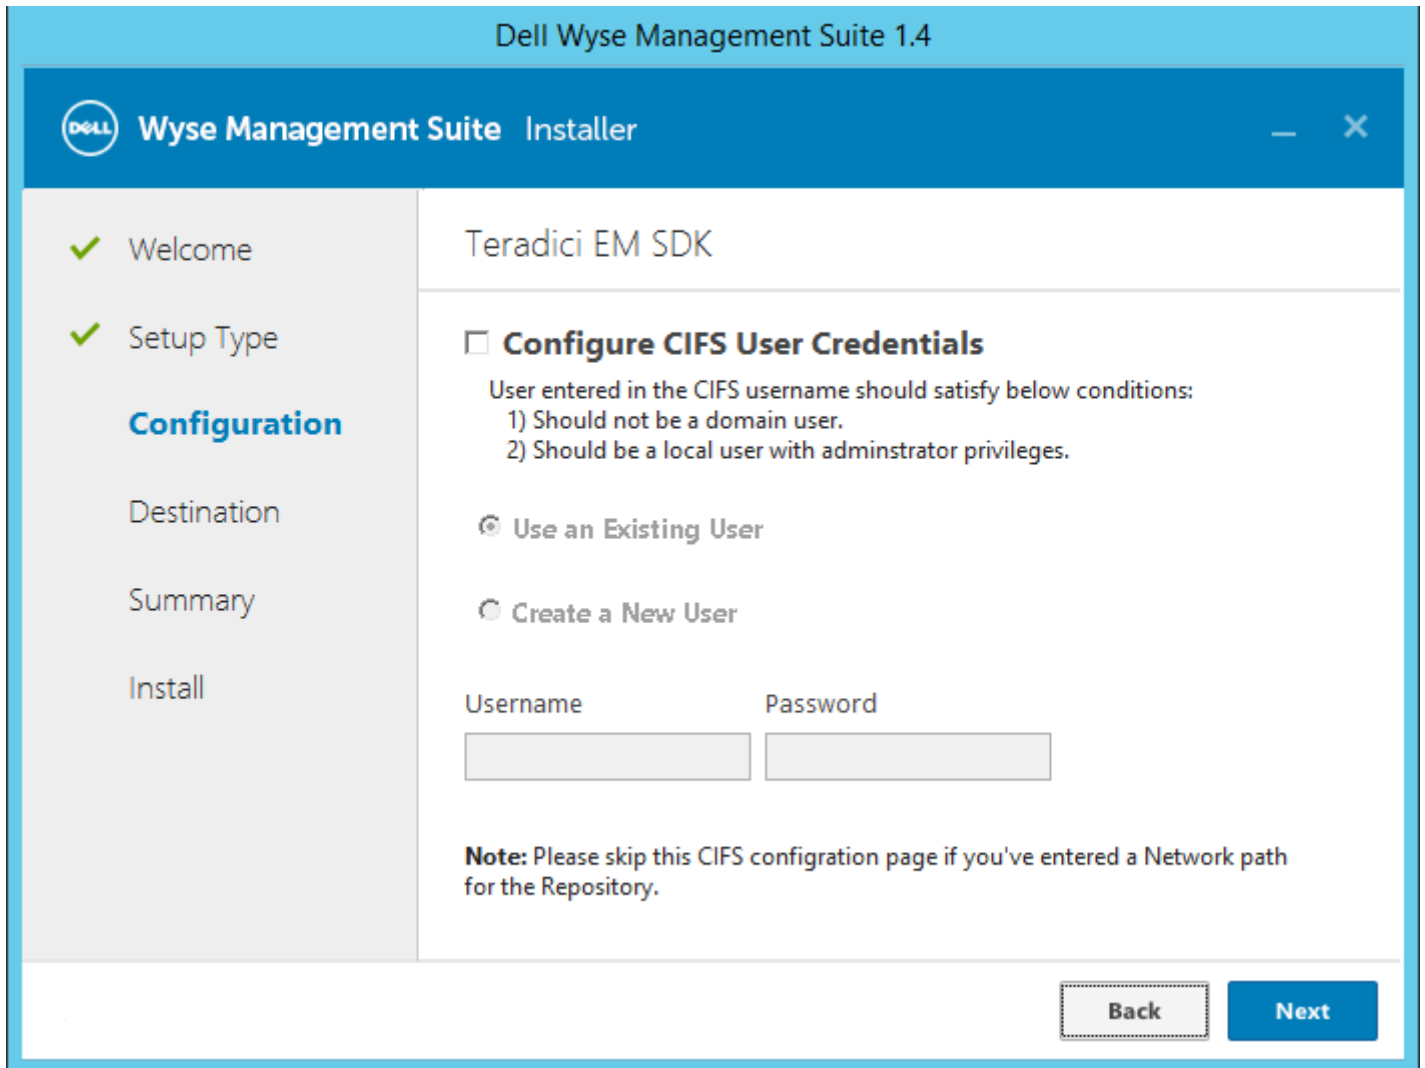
Dell Wyse Management Suite 1.4

DELL Wyse Management Suite Installer

Welcome

Setup Type

Configuration

Destination

Summary

Install

Teradici EM SDK

Configure CIFS User Credentials

User entered in the CIFS username should satisfy below conditions:
1) Should not be a domain user.
2) Should be a local user with adminstrator privileges.

Use an Existing User

Create a New User

Username

Password

**Note:** Please skip this CIFS configration page if you've entered a Network path for the Repository.

Back

Next